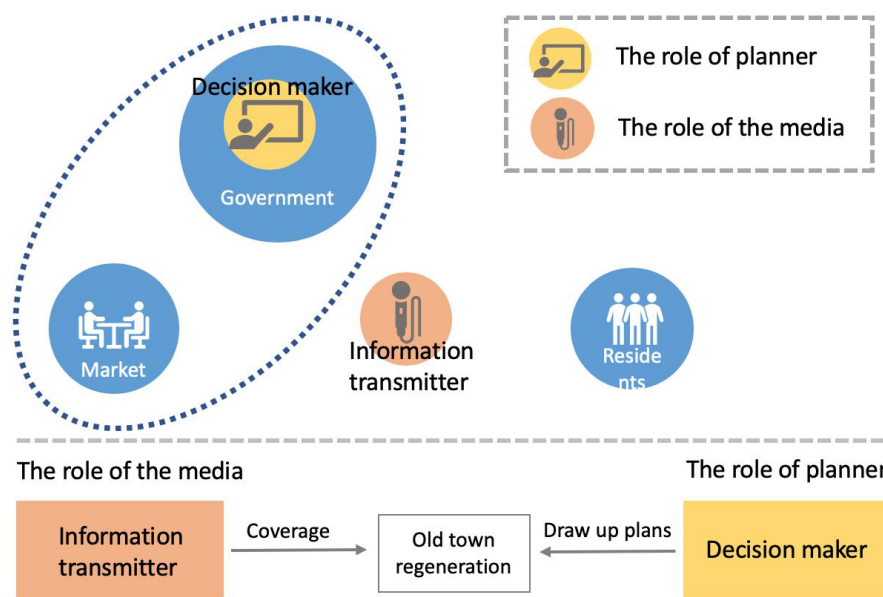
The role of planner

The role of the media

Decision maker

Government

Market

Information transmitter

Reside nts

The role of the media

The role of planner

Information transmitter

Coverage

Old town regeneration

Draw up plans

Decision maker